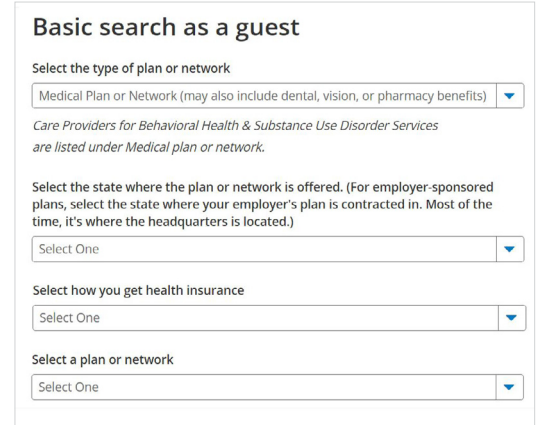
Basic search as a guest

Select the type of plan or network

Medical Plan or Network (may also include dental, vision, or pharmacy benefits)

Care Providers for Behavioral Health & Substance Use Disorder Services are listed under Medical plan or network.

Select the state where the plan or network is offered. (For employer-sponsored plans, select the state where your employer's plan is contracted in. Most of the time, it's where the headquarters is located.)

Select One

Select how you get health insurance

Select One

Select a plan or network

Select One